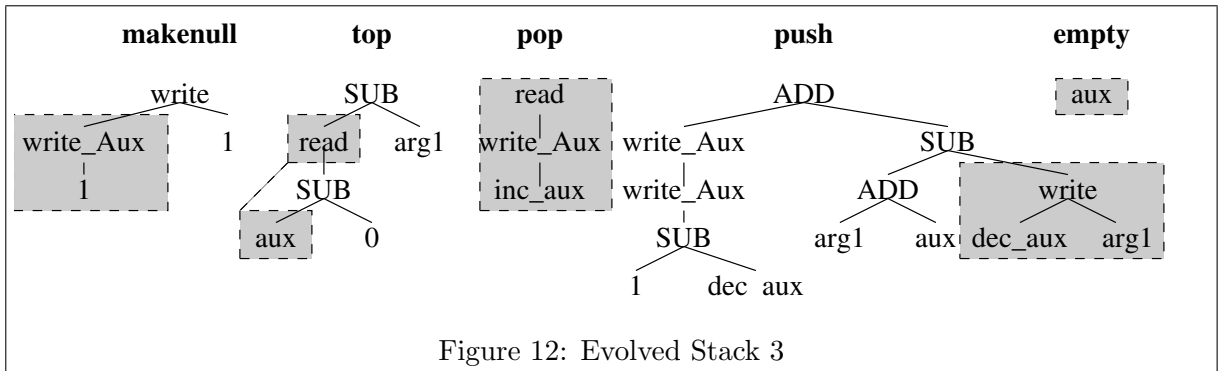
makenull top pop push empty

write
write_Aux 1
1

SUB
read arg1
SUB
aux 0

read
write_Aux
inc_aux

ADD
write_Aux SUB
write_Aux ADD write
SUB arg1 aux dec_aux arg1
1 dec aux

aux

Figure 12: Evolved Stack 3